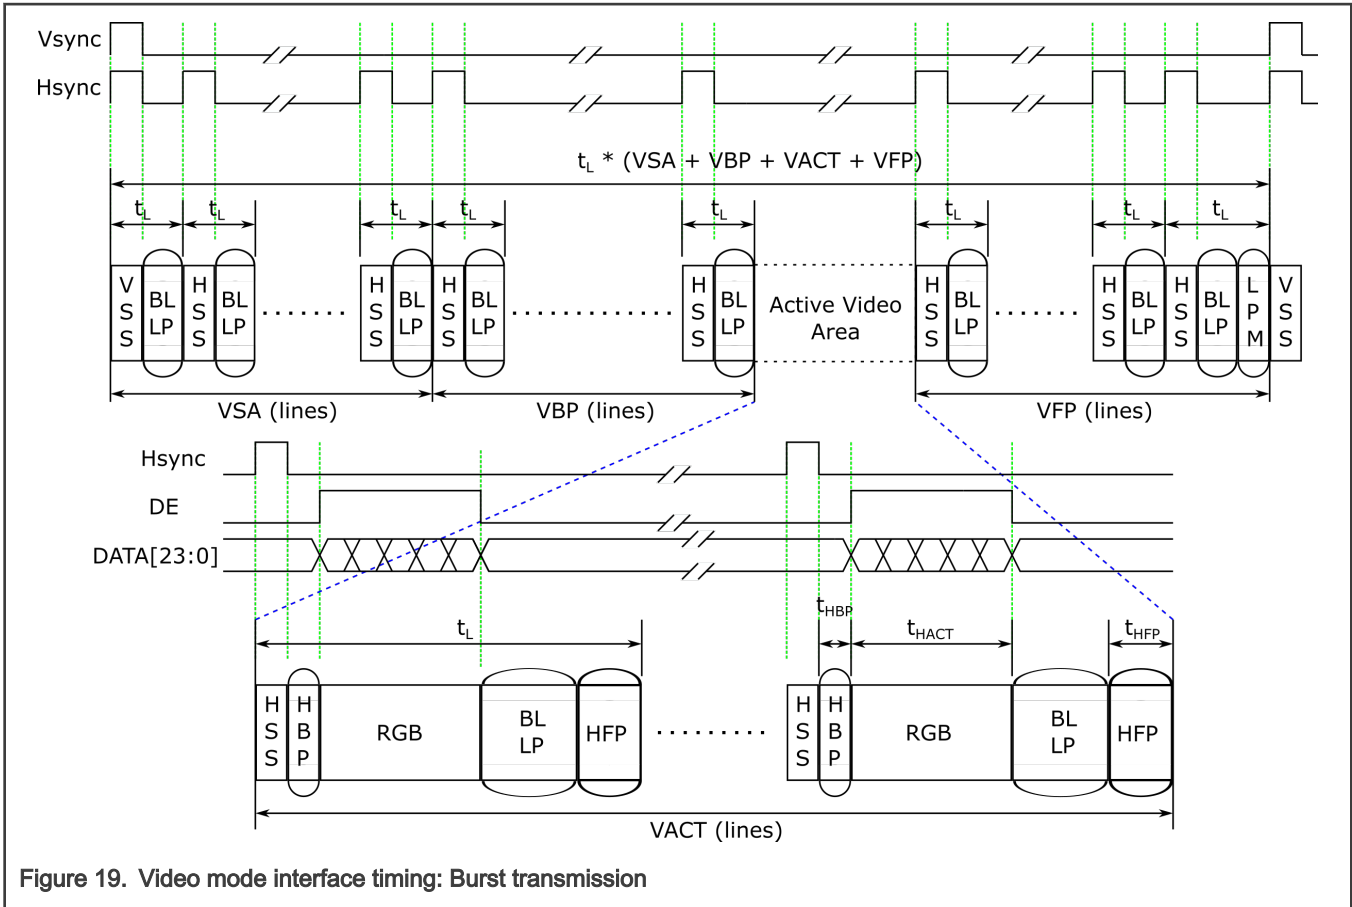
Vsync
Hsync

$t_L$ * (VSA + VBP + VACT + VFP)

$t_L$ $t_L$ $t_L$ $t_L$ $t_L$ $t_L$ $t_L$ $t_L$

V S S BL LP H S S BL LP ...... H S S BL LP H S S BL LP ........... H S S BL LP Active Video Area H S S BL LP ...... H S S BL LP H S S BL LP L P M V S S

VSA (lines) VBP (lines) VFP (lines)

Hsync
DE
DATA[23:0]

$t_L$ $t_{HBP}$ $t_{HACT}$ $t_{HFP}$

H S S H B P RGB BL LP HFP ......... H S S H B P RGB BL LP HFP

VACT (lines)

Figure 19. Video mode interface timing: Burst transmission